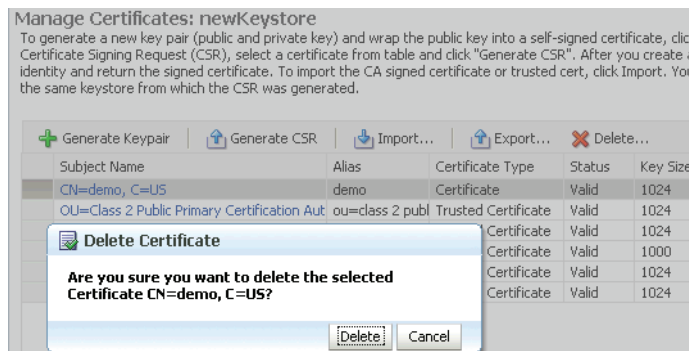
Manage Certificates: newKeystore

To generate a new key pair (public and private key) and wrap the public key into a self-signed certificate, clic Certificate Signing Request (CSR), select a certificate from table and click "Generate CSR". After you create a identity and return the signed certificate. To import the CA signed certificate or trusted cert, click Import. You the same keystore from which the CSR was generated.

Generate Keypair | Generate CSR | Import... | Export... | Delete...

| Subject Name | Alias | Certificate Type | Status | Key Size |
|---|---|---|---|---|
| CN=demo, C=US | demo | Certificate | Valid | 1024 |
| OU=Class 2 Public Primary Certification Aut | ou=class 2 publ | Trusted Certificate | Valid | 1024 |
| | | Certificate | Valid | 1024 |
| | | Certificate | Valid | 1000 |
| | | Certificate | Valid | 1024 |
| | | Certificate | Valid | 1024 |

Delete Certificate

Are you sure you want to delete the selected Certificate CN=demo, C=US?

Delete Cancel